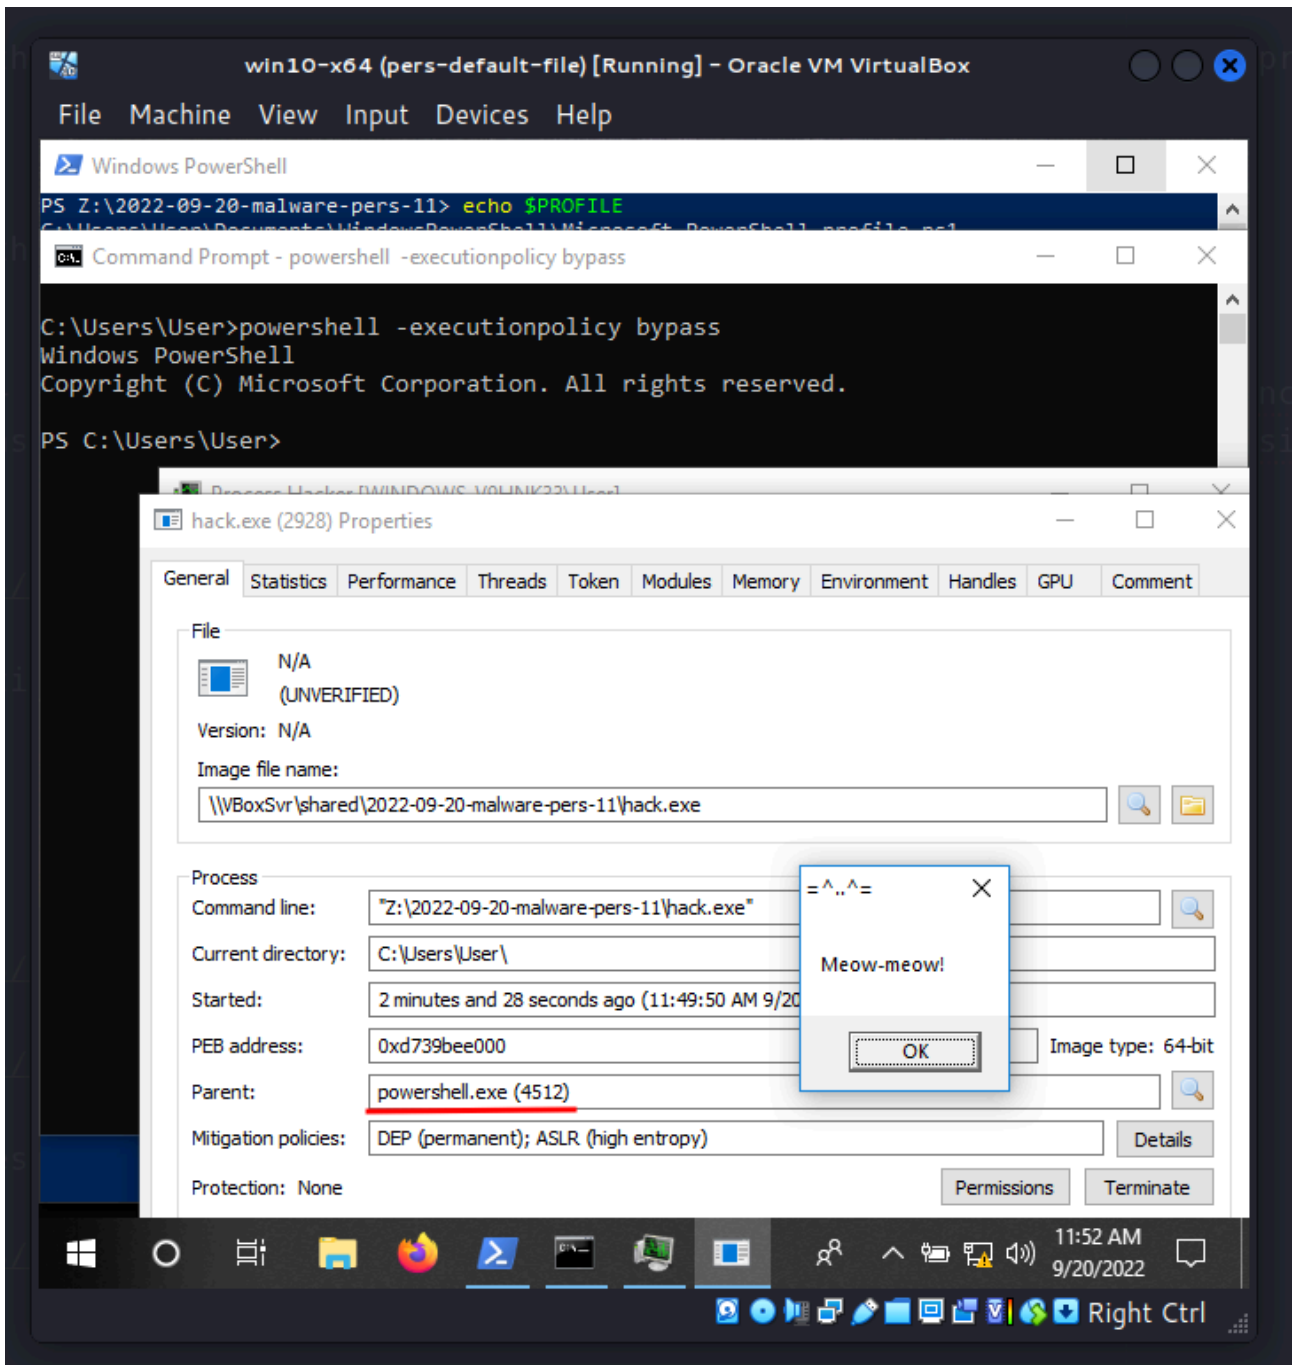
win10-x64 (pers-default-file) [Running] - Oracle VM VirtualBox

File Machine View Input Devices Help

Windows PowerShell

PS Z:\2022-09-20-malware-pers-11> echo $PROFILE

Command Prompt - powershell -executionpolicy bypass

C:\Users\User>powershell -executionpolicy bypass
Windows PowerShell
Copyright (C) Microsoft Corporation. All rights reserved.

PS C:\Users\User>

hack.exe (2928) Properties

General | Statistics | Performance | Threads | Token | Modules | Memory | Environment | Handles | GPU | Comment

File

N/A
(UNVERIFIED)

Version: N/A

Image file name:

\\VBoxSvr\shared\2022-09-20-malware-pers-11\hack.exe

Process

Command line: "Z:\2022-09-20-malware-pers-11\hack.exe"

Current directory: C:\Users\User\

Started: 2 minutes and 28 seconds ago (11:49:50 AM 9/20

PEB address: 0xd739bee000

Image type: 64-bit

Parent: powershell.exe (4512)

Mitigation policies: DEP (permanent); ASLR (high entropy)

Details

Protection: None

Permissions Terminate

=^..^=

Meow-meow!

OK

11:52 AM
9/20/2022

Right Ctrl